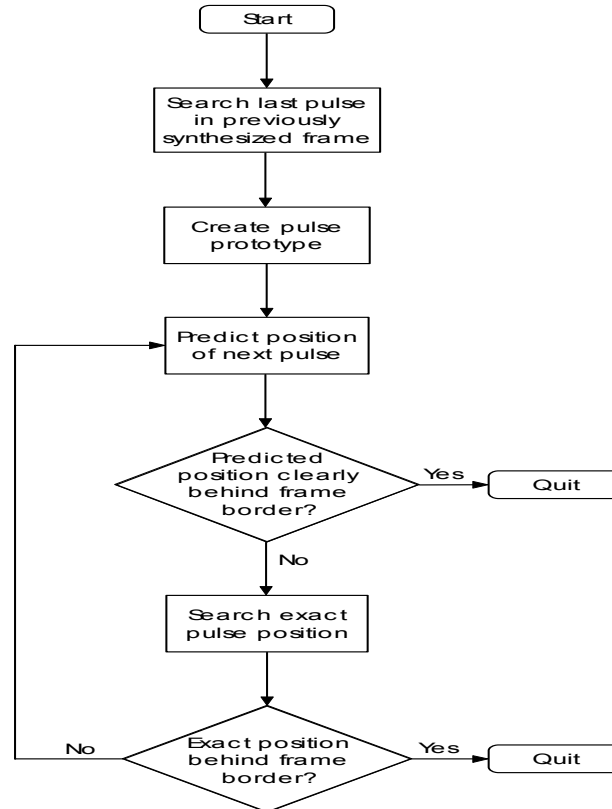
Start

Search last pulse in previously synthesized frame

Create pulse prototype

Predict position of next pulse

Predicted position clearly behind frame border?

Yes

Quit

No

Search exact pulse position

No

Exact position behind frame border?

Yes

Quit